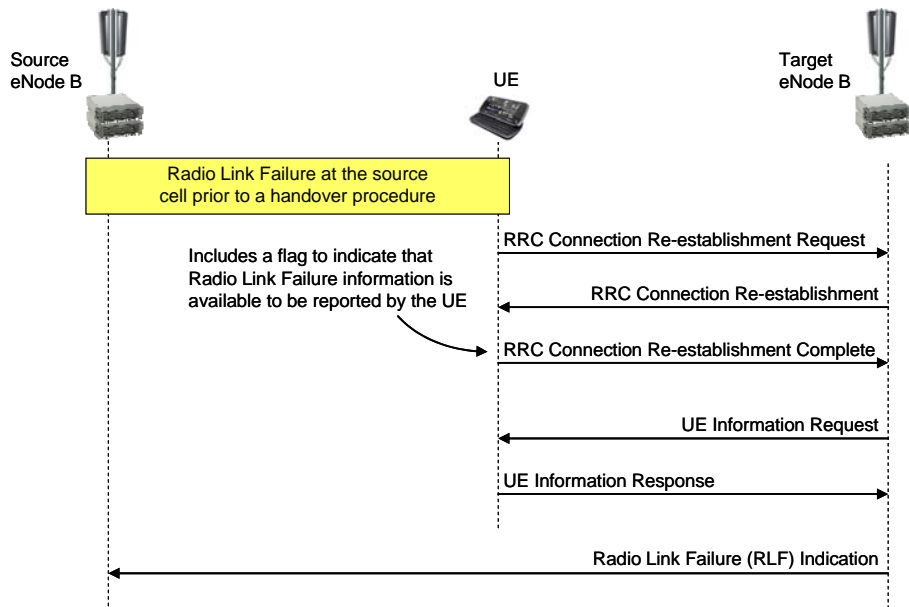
Source eNode B

UE

Target eNode B

Radio Link Failure at the source cell prior to a handover procedure

Includes a flag to indicate that Radio Link Failure information is available to be reported by the UE

RRC Connection Re-establishment Request

RRC Connection Re-establishment

RRC Connection Re-establishment Complete

UE Information Request

UE Information Response

Radio Link Failure (RLF) Indication